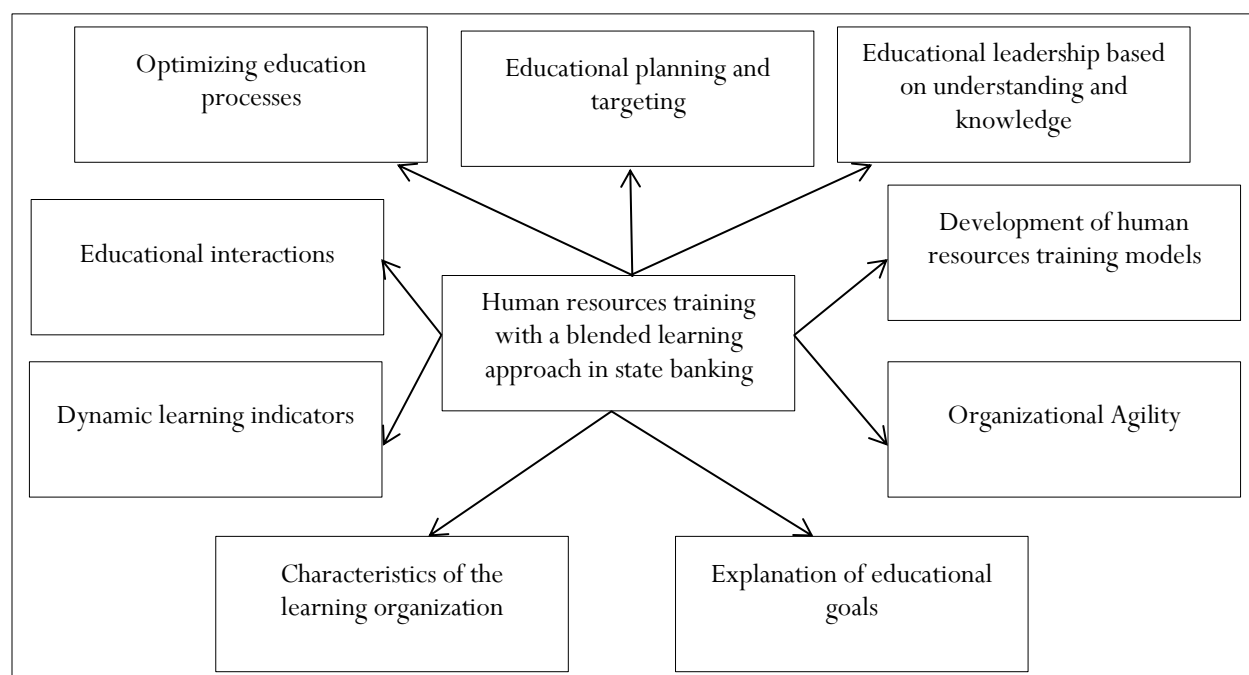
Optimizing education processes

Educational planning and targeting

Educational leadership based on understanding and knowledge

Educational interactions

Human resources training with a blended learning approach in state banking

Development of human resources training models

Dynamic learning indicators

Organizational Agility

Characteristics of the learning organization

Explanation of educational goals